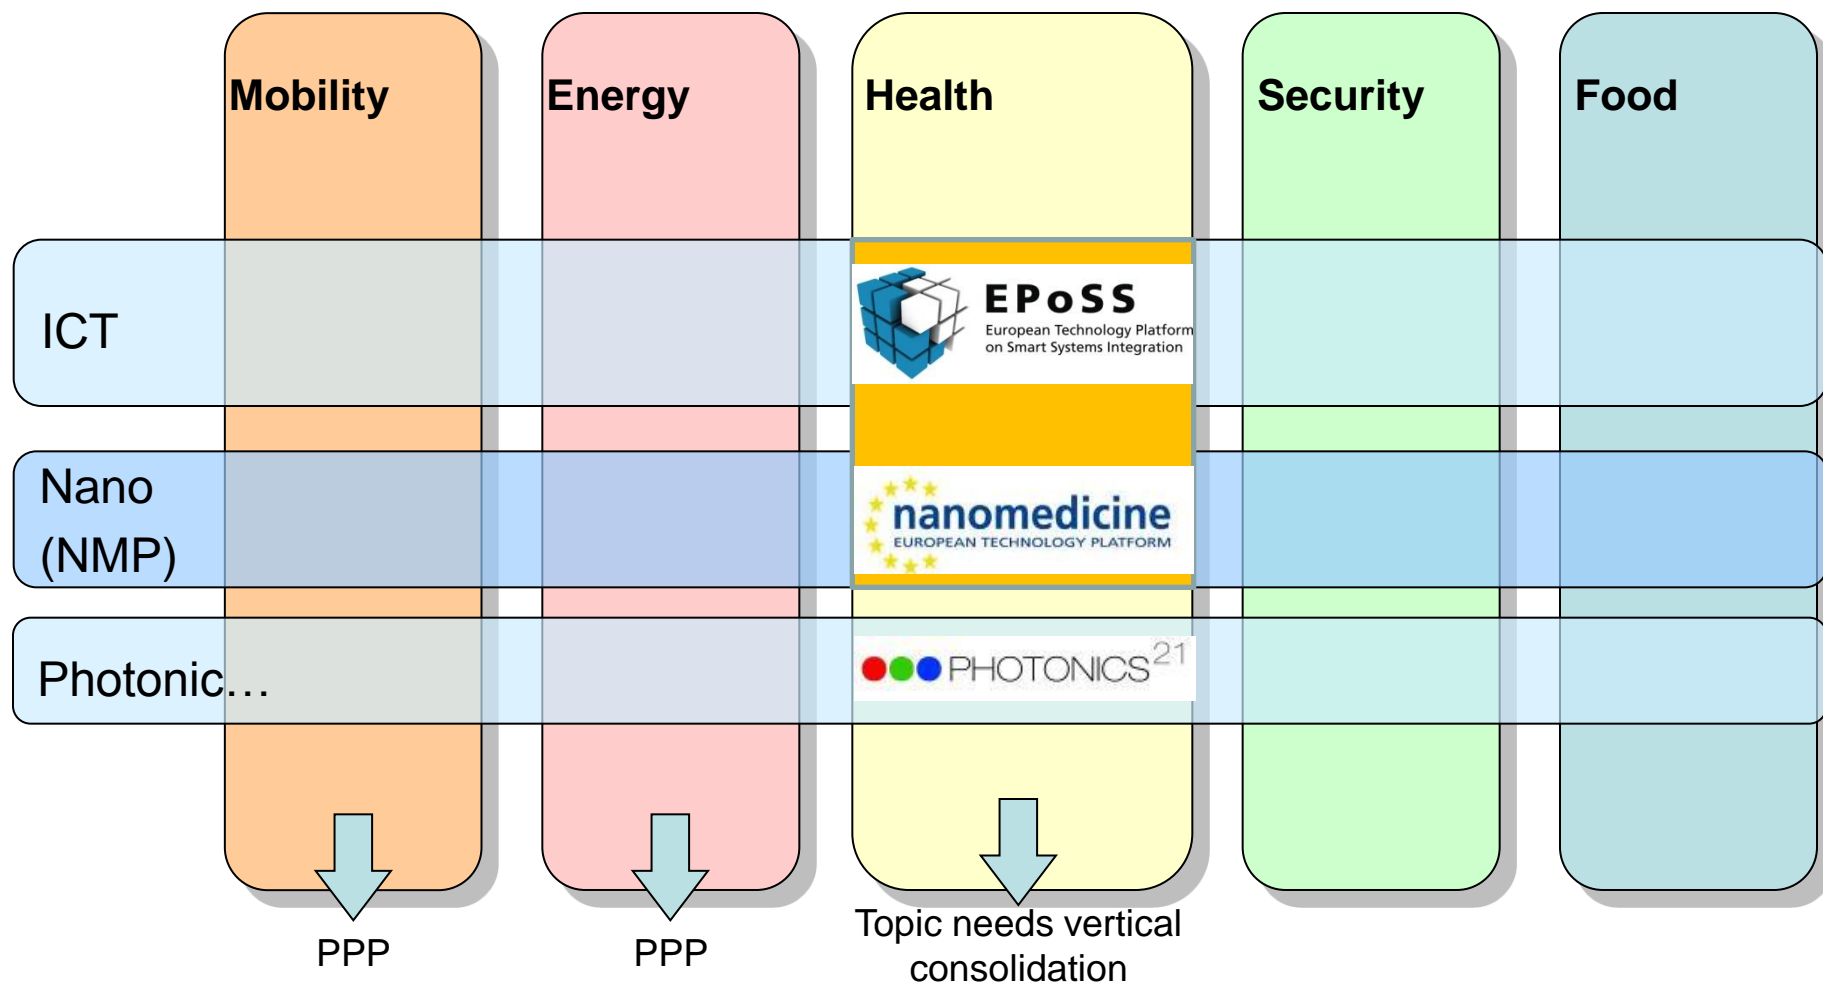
Mobility

Energy

Health

Security

Food

ICT

EPoSS
European Technology Platform on Smart Systems Integration

Nano (NMP)

nanomedicine
EUROPEAN TECHNOLOGY PLATFORM

Photonic…

PHOTONICS$^{21}$

PPP

PPP

Topic needs vertical consolidation